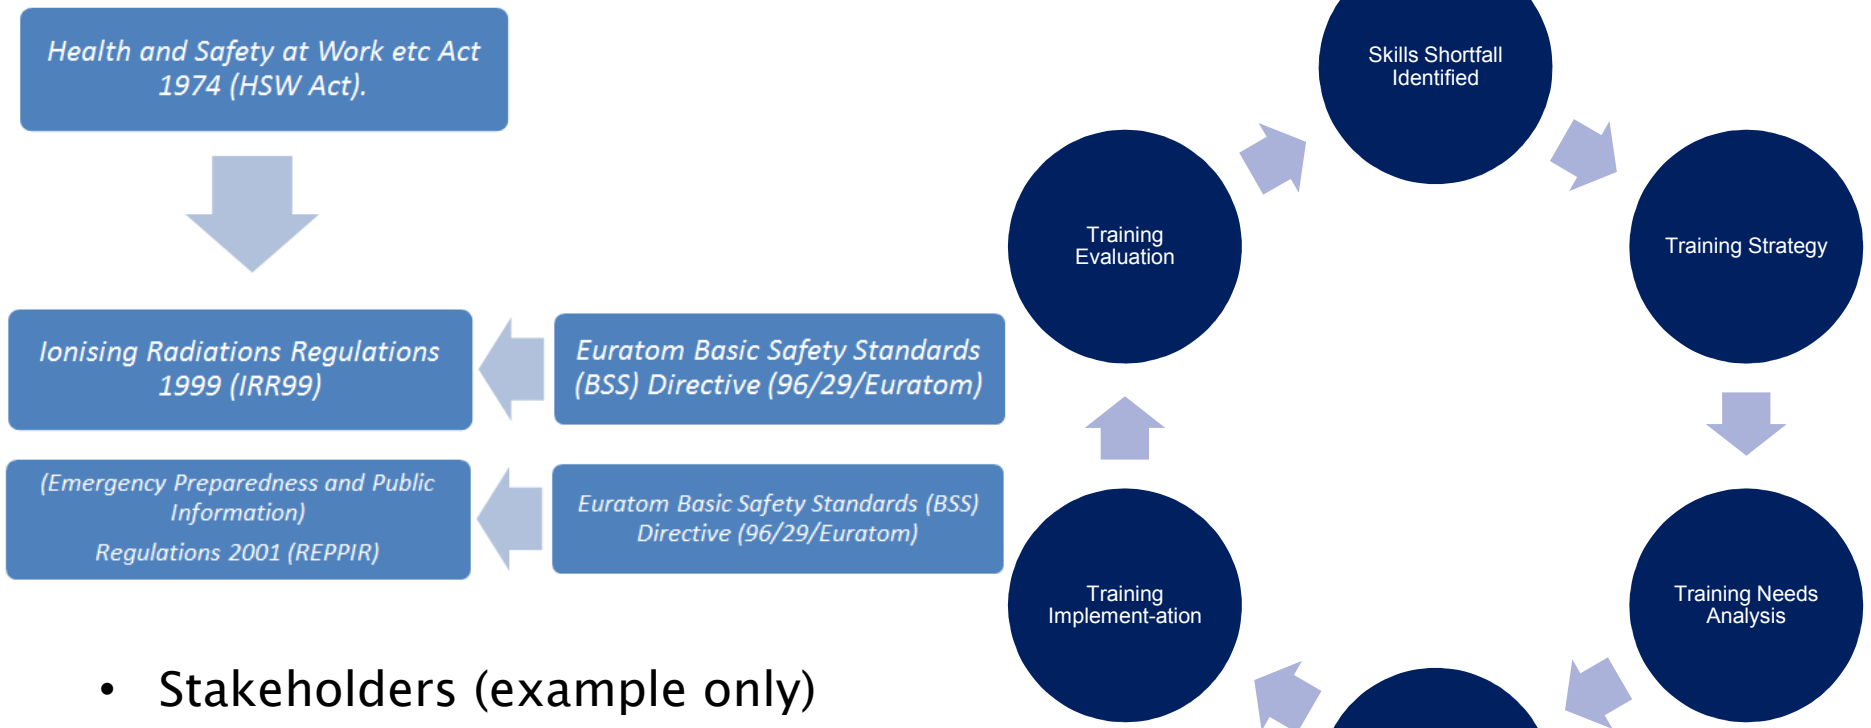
Health and Safety at Work etc Act 1974 (HSW Act).

Ionising Radiations Regulations 1999 (IRR99)

Euratom Basic Safety Standards (BSS) Directive (96/29/Euratom)

(Emergency Preparedness and Public Information)

Regulations 2001 (REPPIR)

Euratom Basic Safety Standards (BSS) Directive (96/29/Euratom)

• Stakeholders (example only)

Skills Shortfall Identified

Training Strategy

Training Needs Analysis

Training Implement-ation

Training Evaluation